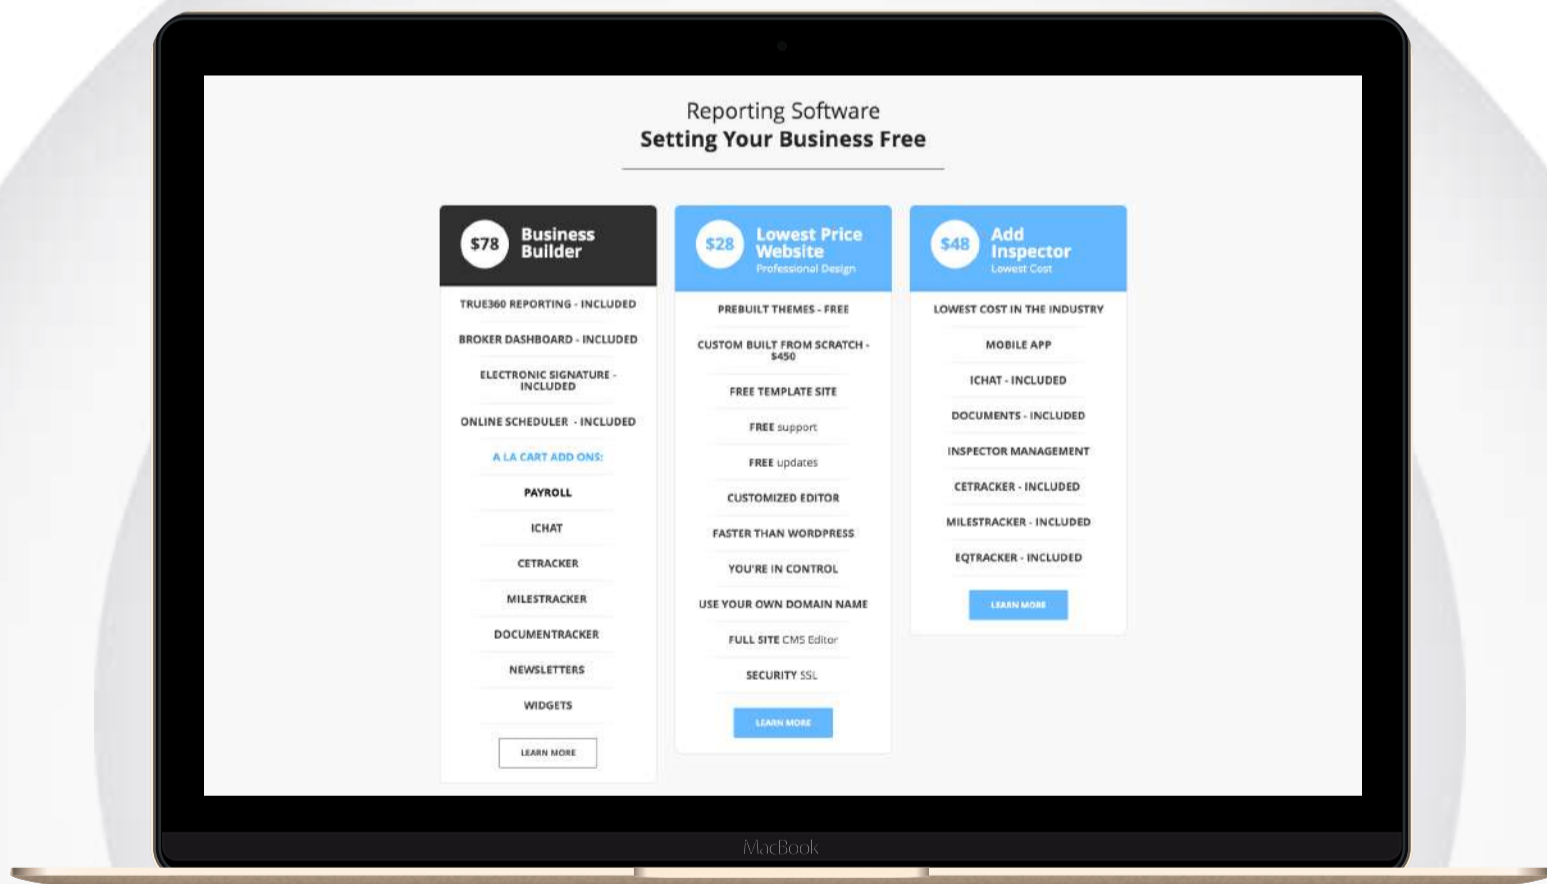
Reporting Software
Setting Your Business Free

$78 Business Builder

TRUE360 REPORTING - INCLUDED
BROKER DASHBOARD - INCLUDED
ELECTRONIC SIGNATURE - INCLUDED
ONLINE SCHEDULER - INCLUDED
A LA CART ADD ONS:
PAYROLL
ICHAT
CETRACKER
MILESTRACKER
DOCUMENTRACKER
NEWSLETTERS
WIDGETS
LEARN MORE

$28 Lowest Price Website
Professional Design

PREBUILT THEMES - FREE
CUSTOM BUILT FROM SCRATCH - $450
FREE TEMPLATE SITE
FREE support
FREE updates
CUSTOMIZED EDITOR
FASTER THAN WORDPRESS
YOU'RE IN CONTROL
USE YOUR OWN DOMAIN NAME
FULL SITE CMS Editor
SECURITY SSL
LEARN MORE

$48 Add Inspector
Lowest Cost

LOWEST COST IN THE INDUSTRY
MOBILE APP
ICHAT - INCLUDED
DOCUMENTS - INCLUDED
INSPECTOR MANAGEMENT
CETRACKER - INCLUDED
MILESTRACKER - INCLUDED
EQTRACKER - INCLUDED
LEARN MORE

MacBook